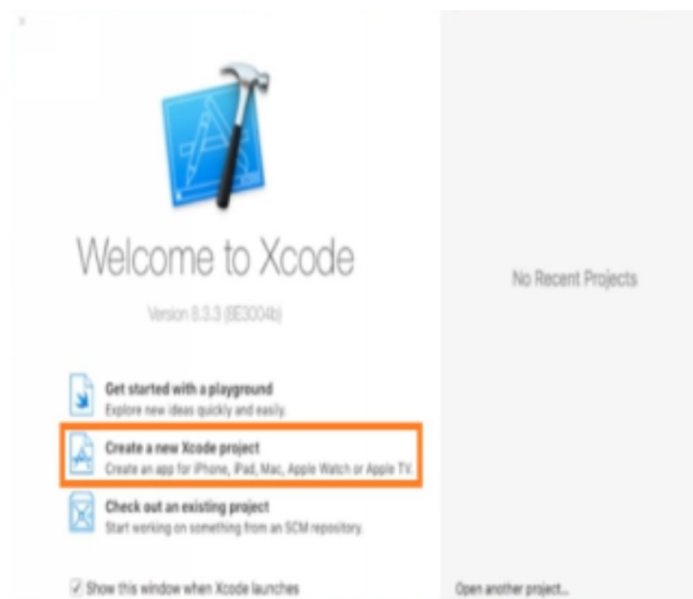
Welcome to Xcode

Version 8.3.3 (8E3004b)

Get started with a playground
Explore new ideas quickly and easily.

Create a new Xcode project
Create an app for iPhone, iPad, Mac, Apple Watch or Apple TV.

Check out an existing project
Start working on something from an SCM repository.

Show this window when Xcode launches

No Recent Projects

Open another project...